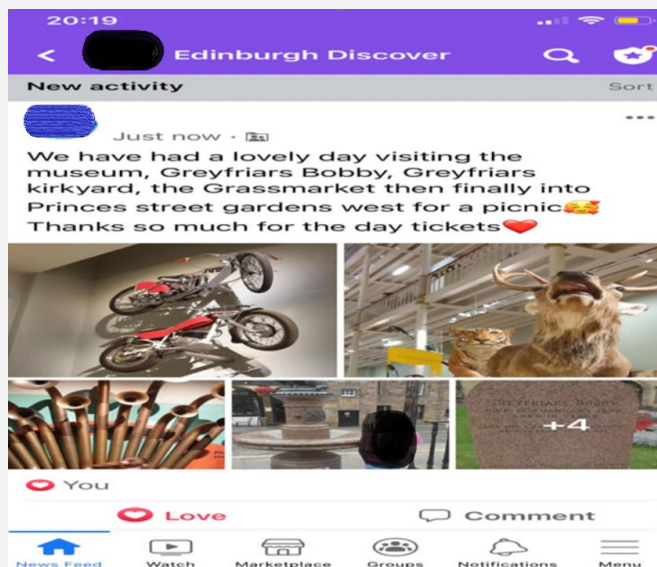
20:19

Edinburgh Discover

New activity

Sort

Just now ·

We have had a lovely day visiting the museum, Greyfriars Bobby, Greyfriars kirkyard, the Grassmarket then finally into Princes street gardens west for a picnic🥰 Thanks so much for the day tickets❤️

GREYFRIARS BOBBY

+4

You

Love

Comment

News Feed

Watch

Marketplace

Groups

Notifications

Menu